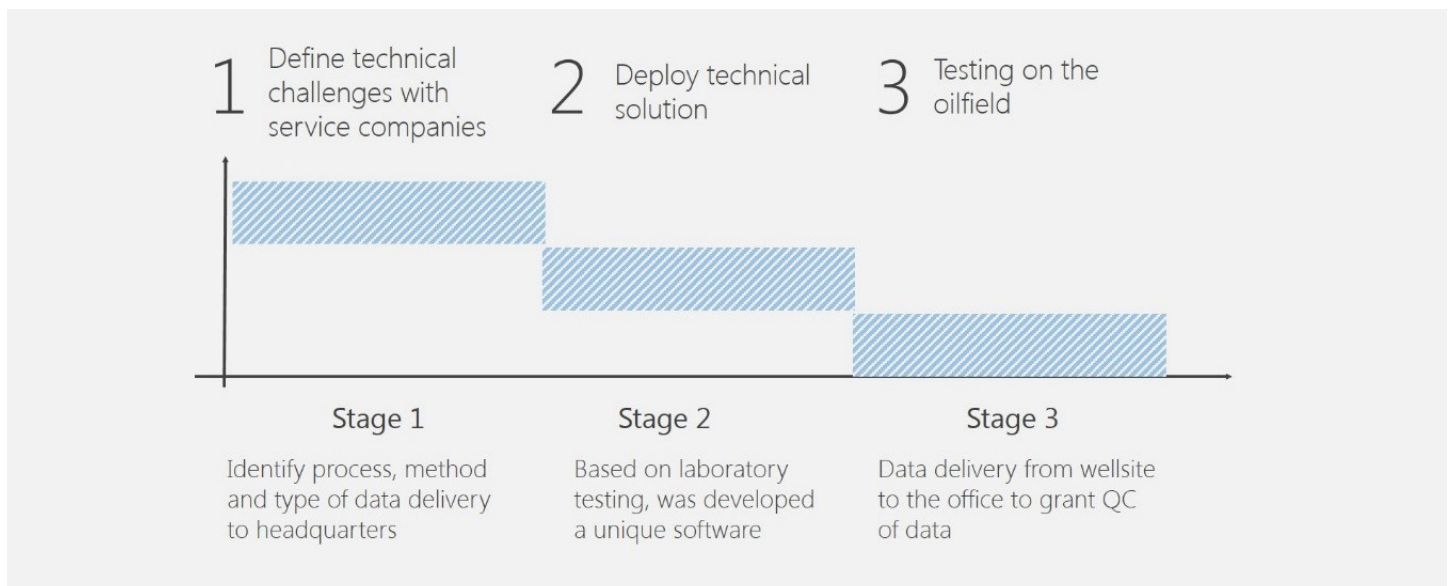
1 Define technical challenges with service companies

2 Deploy technical solution

3 Testing on the oilfield

Stage 1

Identify process, method and type of data delivery to headquarters

Stage 2

Based on laboratory testing, was developed a unique software

Stage 3

Data delivery from wellsite to the office to grant QC of data